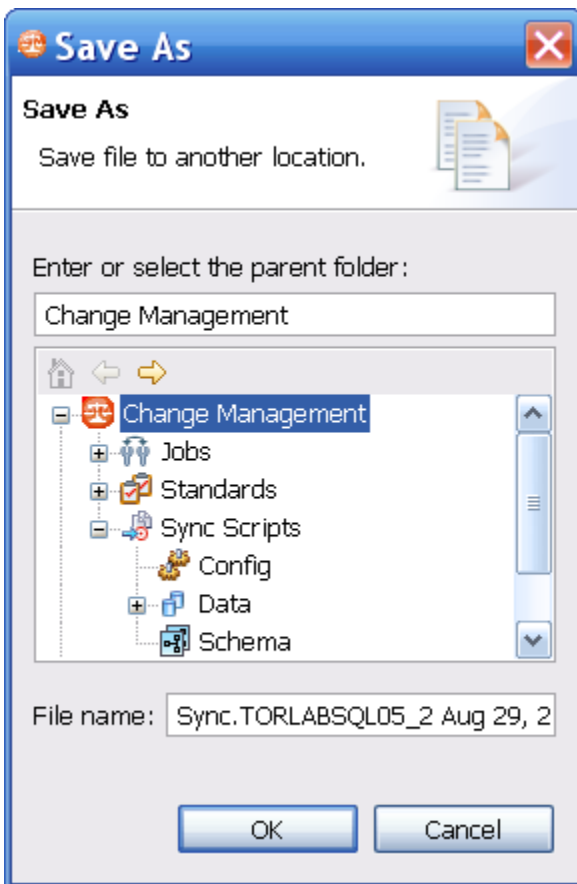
Save As

Save As

Save file to another location.

Enter or select the parent folder:

Change Management

Change Management
Jobs
Standards
Sync Scripts
Config
Data
Schema

File name: Sync.TORLABSQL05_2 Aug 29, 2

OK
Cancel